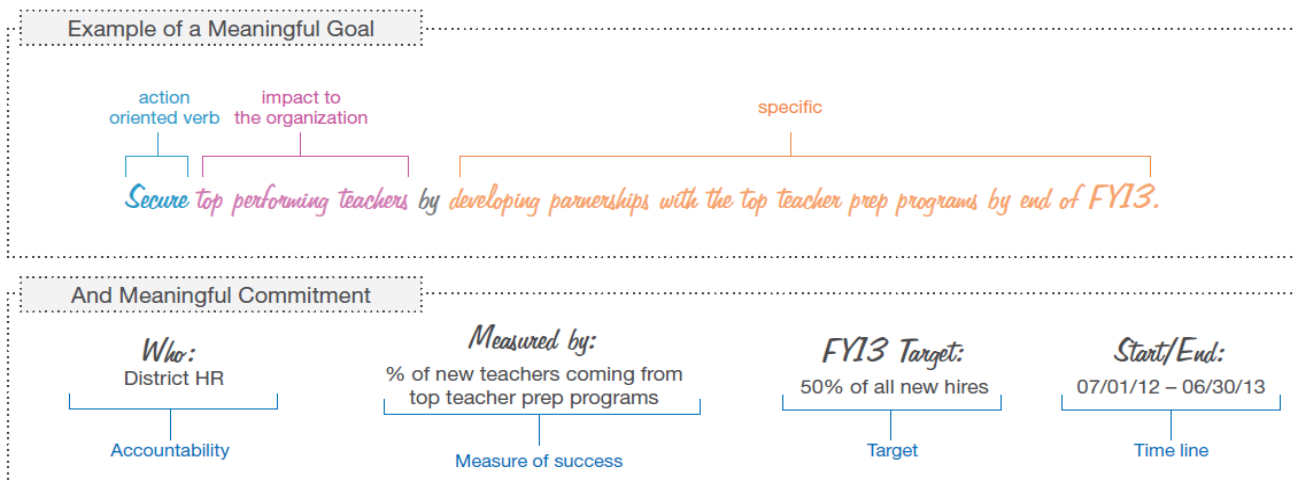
Example of a Meaningful Goal

action oriented verb

impact to the organization

specific

Secure top performing teachers by developing parnerships with the top teacher prep programs by end of FY13.

And Meaningful Commitment

Who:
District HR

Accountability

Measured by:
% of new teachers coming from top teacher prep programs

Measure of success

FY13 Target:
50% of all new hires

Target

Start/End:
07/01/12 – 06/30/13

Time line